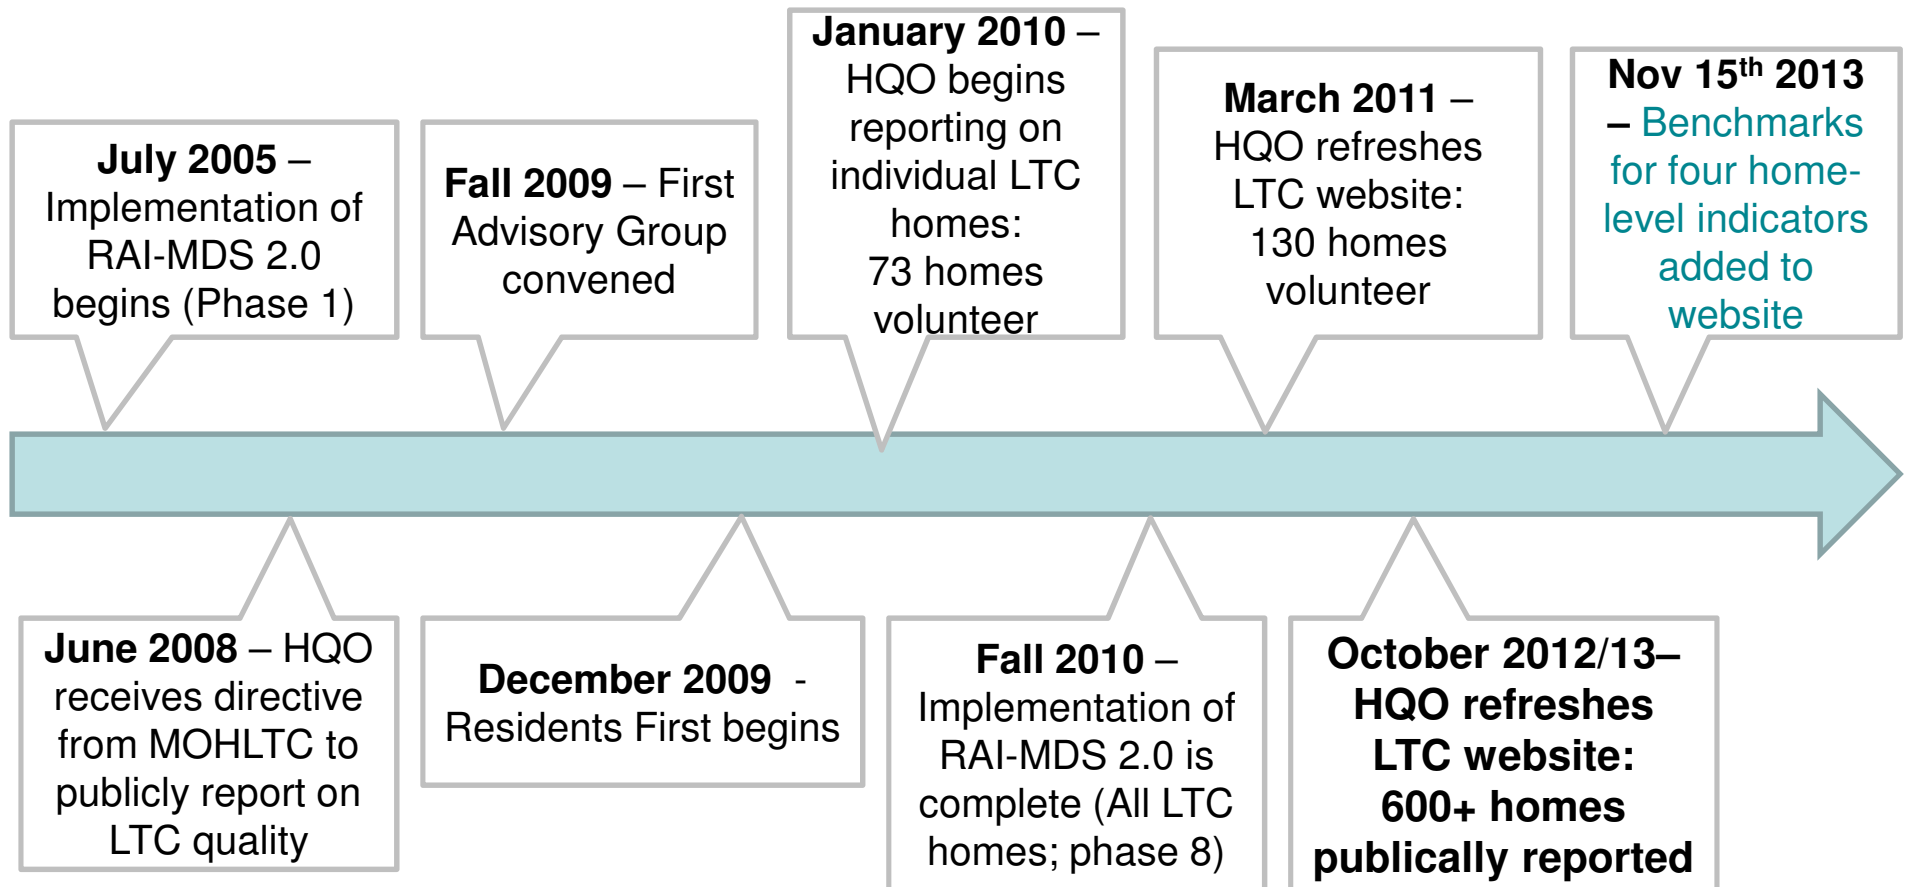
**July 2005** – Implementation of RAI-MDS 2.0 begins (Phase 1)

**Fall 2009** – First Advisory Group convened

**January 2010** – HQO begins reporting on individual LTC homes: 73 homes volunteer

**March 2011** – HQO refreshes LTC website: 130 homes volunteer

**Nov 15$^{th}$ 2013** – Benchmarks for four home-level indicators added to website

**June 2008** – HQO receives directive from MOHLTC to publicly report on LTC quality

**December 2009** - Residents First begins

**Fall 2010** – Implementation of RAI-MDS 2.0 is complete (All LTC homes; phase 8)

**October 2012/13– HQO refreshes LTC website: 600+ homes publically reported**